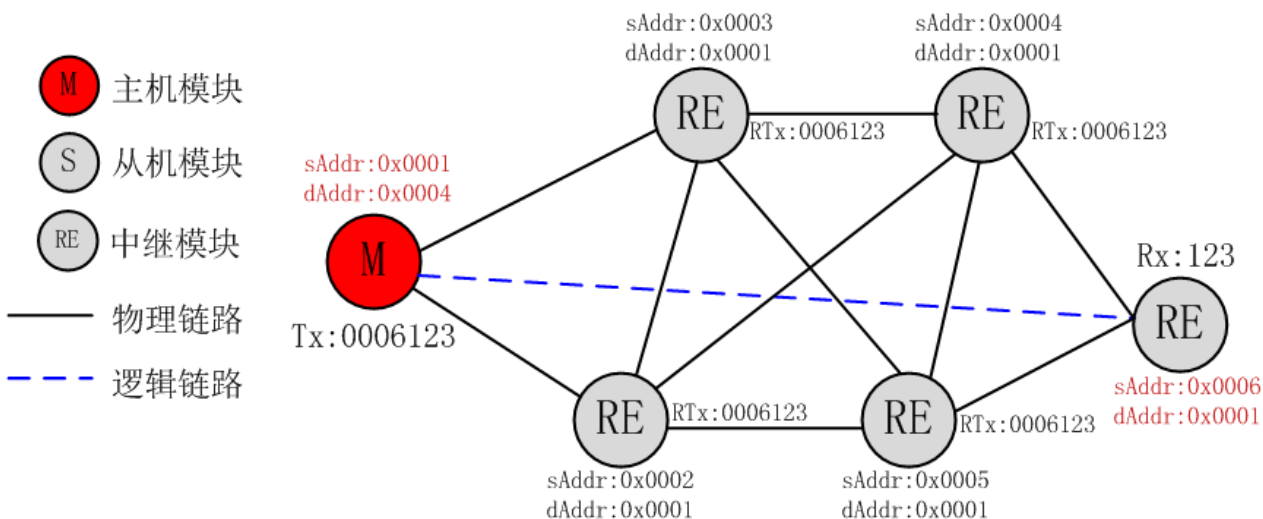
M 主机模块

S 从机模块

RE 中继模块

物理链路

逻辑链路

sAddr:0x0001
dAddr:0x0004

M

Tx:0006123

sAddr:0x0003
dAddr:0x0001

RE

RTx:0006123

sAddr:0x0004
dAddr:0x0001

RE

RTx:0006123

Rx:123

RE

sAddr:0x0006
dAddr:0x0001

RE

RTx:0006123

sAddr:0x0002
dAddr:0x0001

RE

RTx:0006123

sAddr:0x0005
dAddr:0x0001